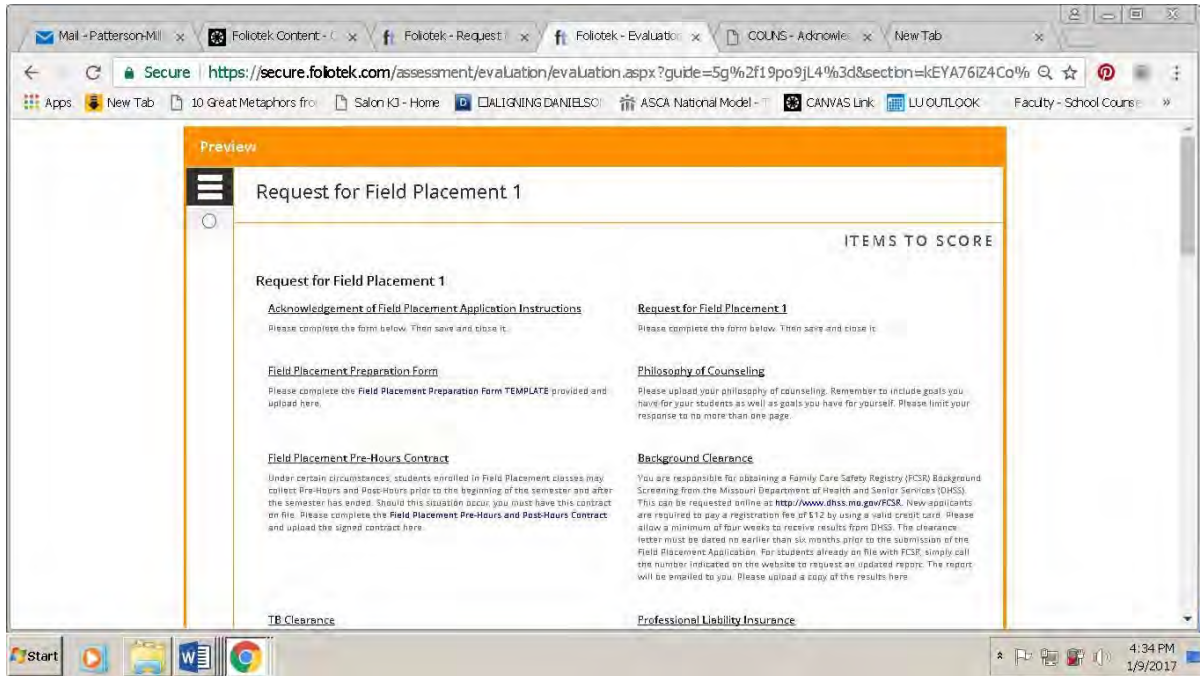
Mail - Patterson-Mill ×
Foliotek Content - ×
Foliotek - Request ×
Foliotek - Evaluation ×
COUNS - Acknowle ×
New Tab ×

Secure | https://secure.foliotek.com/assessment/evaluation/evaluation.aspx?guide=5g%2f19po9jL4%3d&section=kEYA76iZ4Co%

Apps New Tab 10 Great Metaphors fro Salon K3 - Home ALIGNING DANIELSO ASCA National Model - CANVAS Link LU OUTLOOK Faculty - School Course »

Preview

Request for Field Placement 1

ITEMS TO SCORE

Request for Field Placement 1

Acknowledgement of Field Placement Application Instructions

Please complete the form below. Then save and close it.

Field Placement Preparation Form

Please complete the Field Placement Preparation Form TEMPLATE provided and upload here.

Field Placement Pre-Hours Contract

Under certain circumstances, students enrolled in Field Placement classes may collect Pre-Hours and Post-Hours prior to the beginning of the semester and after the semester has ended. Should this situation occur, you must have this contract on file. Please complete the Field Placement Pre-Hours and Post-Hours Contract and upload the signed contract here.

TB Clearance

Request for Field Placement 1

Please complete the form below. Then save and close it.

Philosophy of Counseling

Please upload your philosophy of counseling. Remember to include goals you have for your students as well as goals you have for yourself. Please limit your response to no more than one page.

Background Clearance

You are responsible for obtaining a Family Care Safety Registry (FCSR) Background Screening from the Missouri Department of Health and Senior Services (DHSS). This can be requested online at http://www.dhss.mo.gov/FCSR. New applicants are required to pay a registration fee of $12 by using a valid credit card. Please allow a minimum of four weeks to receive results from DHSS. The clearance letter must be dated no earlier than six months prior to the submission of the Field Placement Application. For students already on file with FCSR, simply call the number indicated on the website to request an updated report. The report will be emailed to you. Please upload a copy of the results here.

Professional Liability Insurance

Start

4:34 PM
1/9/2017